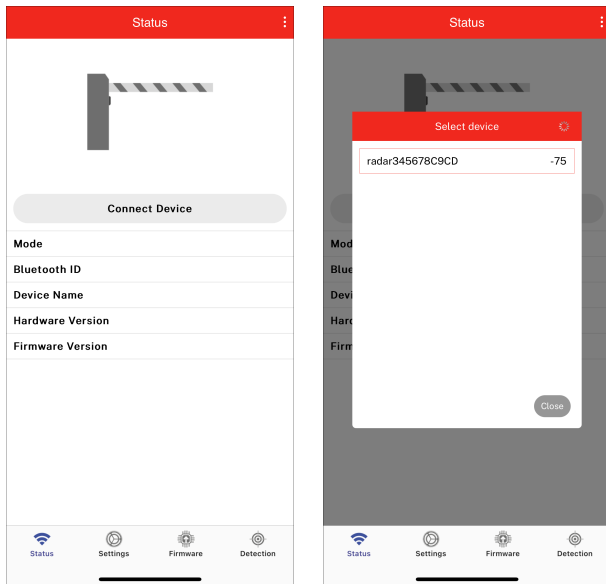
Status

Connect Device

Mode

Bluetooth ID

Device Name

Hardware Version

Firmware Version

Status | Settings | Firmware | Detection

Status

Select device

radar345678C9CD -75

Mod

Blue

Devi

Hard

Firm

Close

Status | Settings | Firmware | Detection